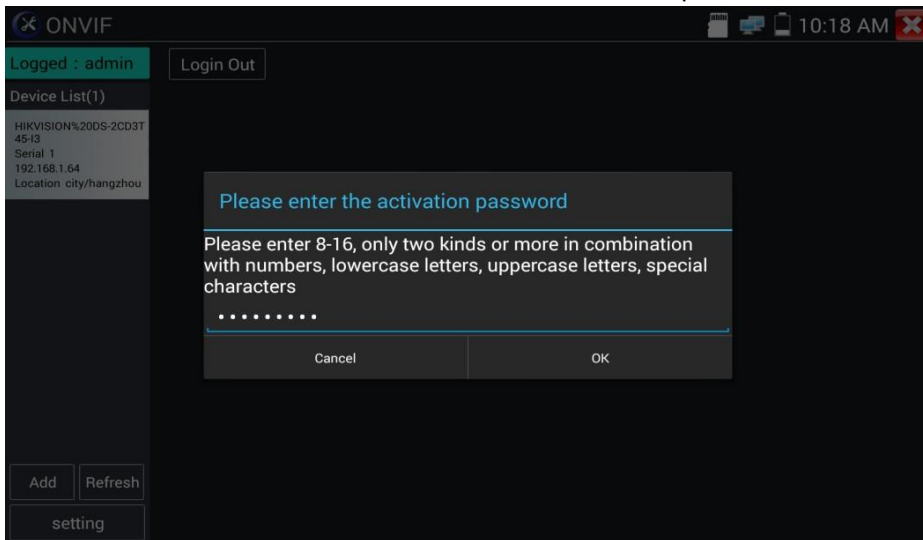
ONVIF

10:18 AM

Logged : admin

Login Out

Device List(1)

HIKVISION%20DS-2CD3T45-I3
Serial 1
192.168.1.64
Location city/hangzhou

Please enter the activation password

Please enter 8-16, only two kinds or more in combination with numbers, lowercase letters, uppercase letters, special characters

••••••••••

Cancel

OK

Add

Refresh

setting